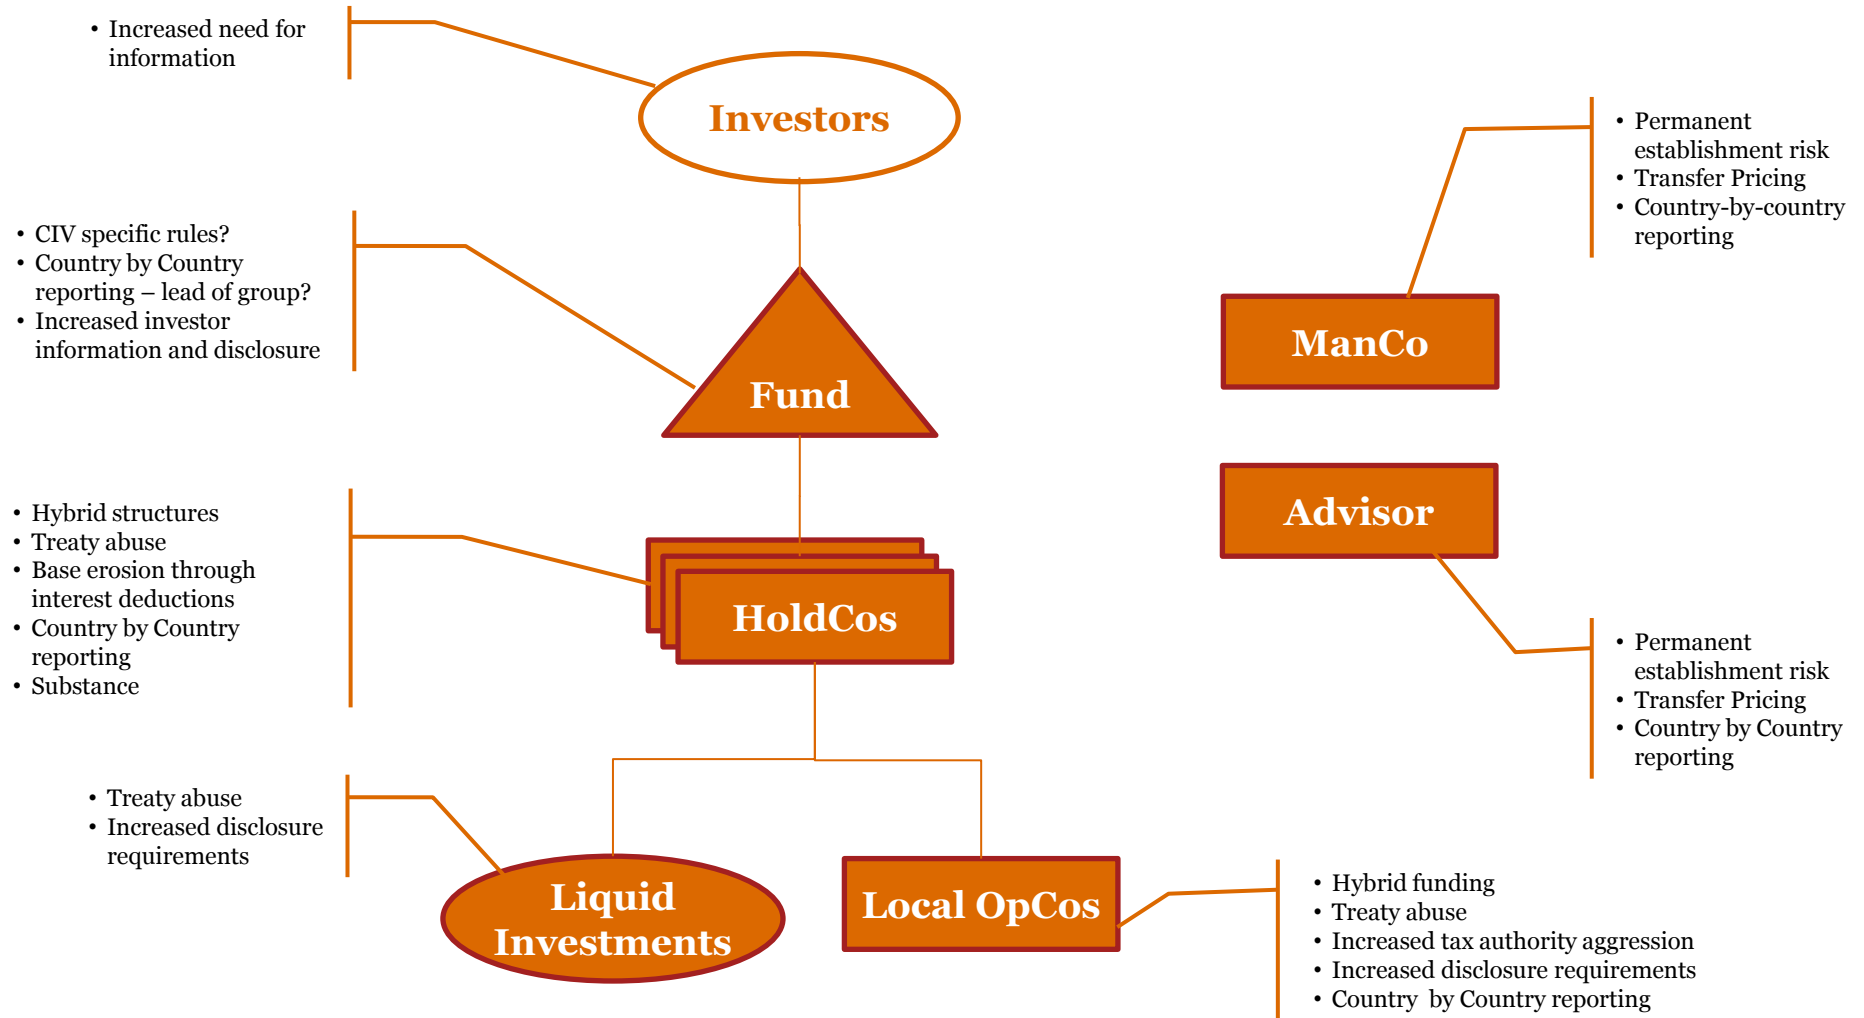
• Increased need for information

Investors

• Permanent establishment risk
• Transfer Pricing
• Country-by-country reporting

• CIV specific rules?
• Country by Country reporting – lead of group?
• Increased investor information and disclosure

Fund

ManCo

Advisor

• Hybrid structures
• Treaty abuse
• Base erosion through interest deductions
• Country by Country reporting
• Substance

HoldCos

• Permanent establishment risk
• Transfer Pricing
• Country by Country reporting

• Treaty abuse
• Increased disclosure requirements

Liquid Investments

Local OpCos

• Hybrid funding
• Treaty abuse
• Increased tax authority aggression
• Increased disclosure requirements
• Country  by Country reporting